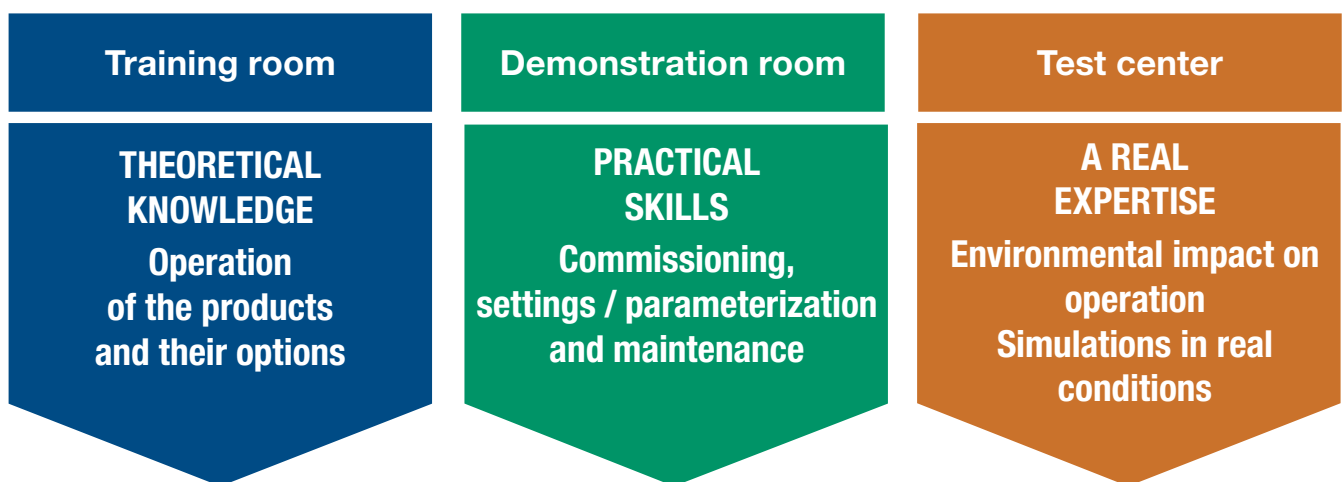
Training room

THEORETICAL KNOWLEDGE
Operation of the products and their options

Demonstration room

PRACTICAL SKILLS
Commissioning, settings / parameterization and maintenance

Test center

A REAL EXPERTISE
Environmental impact on operation
Simulations in real conditions